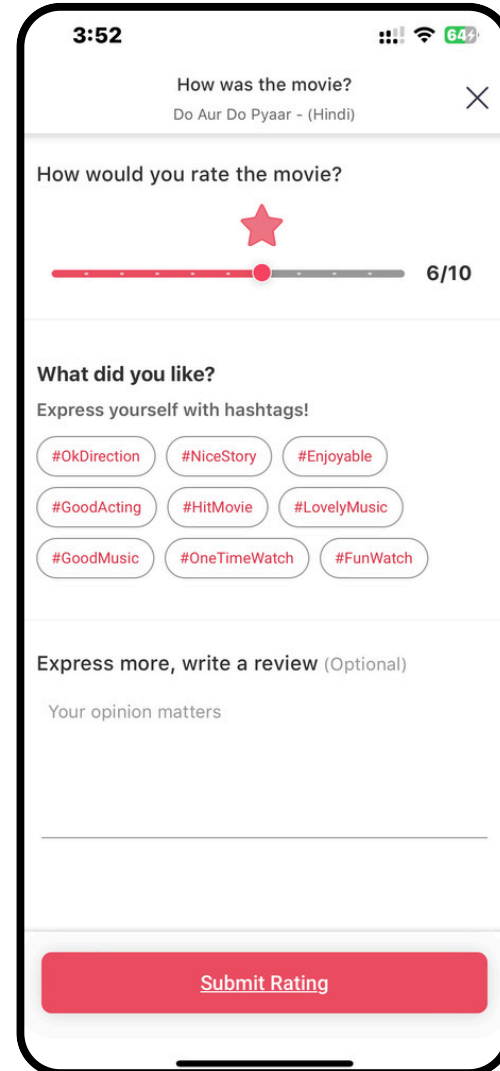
3:52

64

How was the movie?
Do Aur Do Pyaar - (Hindi)

How would you rate the movie?

6/10

What did you like?

Express yourself with hashtags!

#OkDirection #NiceStory #Enjoyable
#GoodActing #HitMovie #LovelyMusic
#GoodMusic #OneTimeWatch #FunWatch

Express more, write a review (Optional)

Your opinion matters

Submit Rating